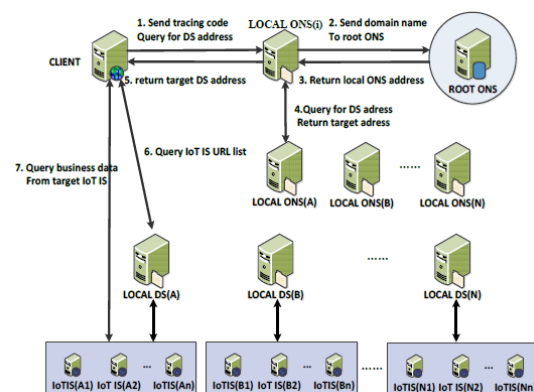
1. Send tracing code
Query for DS address

LOCAL ONS(i)

2. Send domain name
To root ONS

CLIENT

ROOT ONS

5. return target DS address

3. Return local ONS address

4.Query for DS adress
Return target adress

6. Query IoT IS URL list

7. Query business data
From target IoT IS

LOCAL ONS(A)

LOCAL ONS(B)

......

LOCAL ONS(N)

LOCAL DS(A)

LOCAL DS(B)

......

LOCAL DS(N)

IoTIS(A1) IoT IS(A2) ... IoTIS(An)

IoTIS(B1) IoT IS(B2) IoTIS(Bn)

......

IoTIS(N1) IoT IS(N2) IoTIS(Nn